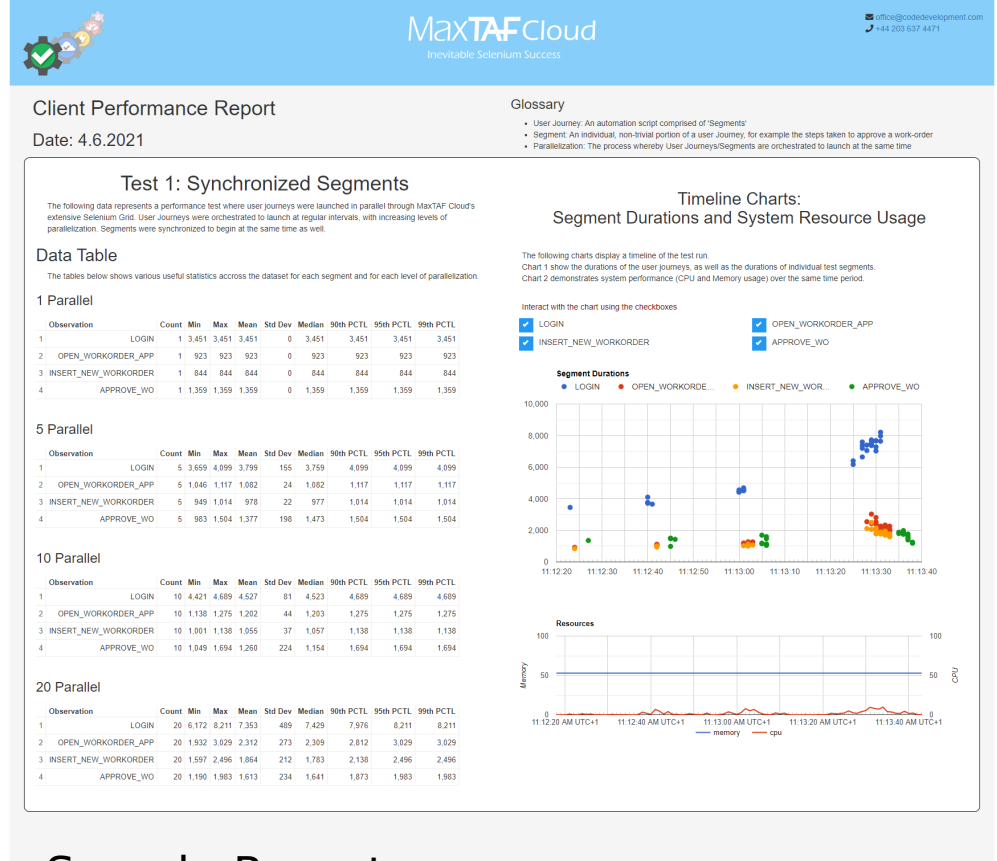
MaxTAF Cloud
Inevitable Selenium Success

office@codedevelopment.com
+44 203 637 4471

Client Performance Report

Date: 4.6.2021

Glossary

- User Journey: An automation script comprised of 'Segments'
- Segment: An individual, non-trivial portion of a user Journey, for example the steps taken to approve a work-order
- Parallelization: The process whereby User Journeys/Segments are orchestrated to launch at the same time

Test 1: Synchronized Segments

The following data represents a performance test where user journeys were launched in parallel through MaxTAF Cloud's extensive Selenium Grid. User Journeys were orchestrated to launch at regular intervals, with increasing levels of parallelization. Segments were synchronized to begin at the same time as well.

Data Table

The tables below shows various useful statistics accross the dataset for each segment and for each level of parallelization.

1 Parallel

| | Observation | Count | Min | Max | Mean | Std Dev | Median | 90th PCTL | 95th PCTL | 99th PCTL |
|---|---|---|---|---|---|---|---|---|---|---|
| 1 | LOGIN | 1 | 3,451 | 3,451 | 3,451 | 0 | 3,451 | 3,451 | 3,451 | 3,451 |
| 2 | OPEN_WORKORDER_APP | 1 | 923 | 923 | 923 | 0 | 923 | 923 | 923 | 923 |
| 3 | INSERT_NEW_WORKORDER | 1 | 844 | 844 | 844 | 0 | 844 | 844 | 844 | 844 |
| 4 | APPROVE_WO | 1 | 1,359 | 1,359 | 1,359 | 0 | 1,359 | 1,359 | 1,359 | 1,359 |

5 Parallel

| | Observation | Count | Min | Max | Mean | Std Dev | Median | 90th PCTL | 95th PCTL | 99th PCTL |
|---|---|---|---|---|---|---|---|---|---|---|
| 1 | LOGIN | 5 | 3,659 | 4,099 | 3,799 | 155 | 3,759 | 4,099 | 4,099 | 4,099 |
| 2 | OPEN_WORKORDER_APP | 5 | 1,046 | 1,117 | 1,082 | 24 | 1,082 | 1,117 | 1,117 | 1,117 |
| 3 | INSERT_NEW_WORKORDER | 5 | 949 | 1,014 | 978 | 22 | 977 | 1,014 | 1,014 | 1,014 |
| 4 | APPROVE_WO | 5 | 983 | 1,504 | 1,377 | 198 | 1,473 | 1,504 | 1,504 | 1,504 |

10 Parallel

| | Observation | Count | Min | Max | Mean | Std Dev | Median | 90th PCTL | 95th PCTL | 99th PCTL |
|---|---|---|---|---|---|---|---|---|---|---|
| 1 | LOGIN | 10 | 4,421 | 4,689 | 4,527 | 81 | 4,523 | 4,689 | 4,689 | 4,689 |
| 2 | OPEN_WORKORDER_APP | 10 | 1,138 | 1,275 | 1,202 | 44 | 1,203 | 1,275 | 1,275 | 1,275 |
| 3 | INSERT_NEW_WORKORDER | 10 | 1,001 | 1,138 | 1,055 | 37 | 1,057 | 1,138 | 1,138 | 1,138 |
| 4 | APPROVE_WO | 10 | 1,049 | 1,694 | 1,260 | 224 | 1,154 | 1,694 | 1,694 | 1,694 |

20 Parallel

| | Observation | Count | Min | Max | Mean | Std Dev | Median | 90th PCTL | 95th PCTL | 99th PCTL |
|---|---|---|---|---|---|---|---|---|---|---|
| 1 | LOGIN | 20 | 6,172 | 8,211 | 7,353 | 489 | 7,429 | 7,976 | 8,211 | 8,211 |
| 2 | OPEN_WORKORDER_APP | 20 | 1,932 | 3,029 | 2,312 | 273 | 2,309 | 2,812 | 3,029 | 3,029 |
| 3 | INSERT_NEW_WORKORDER | 20 | 1,597 | 2,496 | 1,864 | 212 | 1,783 | 2,138 | 2,496 | 2,496 |
| 4 | APPROVE_WO | 20 | 1,190 | 1,983 | 1,613 | 234 | 1,641 | 1,873 | 1,983 | 1,983 |

Timeline Charts:
Segment Durations and System Resource Usage

The following charts display a timeline of the test run.
Chart 1 show the durations of the user journeys, as well as the durations of individual test segments.
Chart 2 demonstrates system performance (CPU and Memory usage) over the same time period.

Interact with the chart using the checkboxes

LOGIN
OPEN_WORKORDER_APP
INSERT_NEW_WORKORDER
APPROVE_WO

Segment Durations
LOGIN   OPEN_WORKORDE...   INSERT_NEW_WOR...   APPROVE_WO
10,000
8,000
6,000
4,000
2,000
0
11:12:20   11:12:30   11:12:40   11:12:50   11:13:00   11:13:10   11:13:20   11:13:30   11:13:40

Resources
100
50
0
Memory
CPU
11:12:20 AM UTC+1   11:12:40 AM UTC+1   11:13:00 AM UTC+1   11:13:20 AM UTC+1   11:13:40 AM UTC+1
memory   cpu